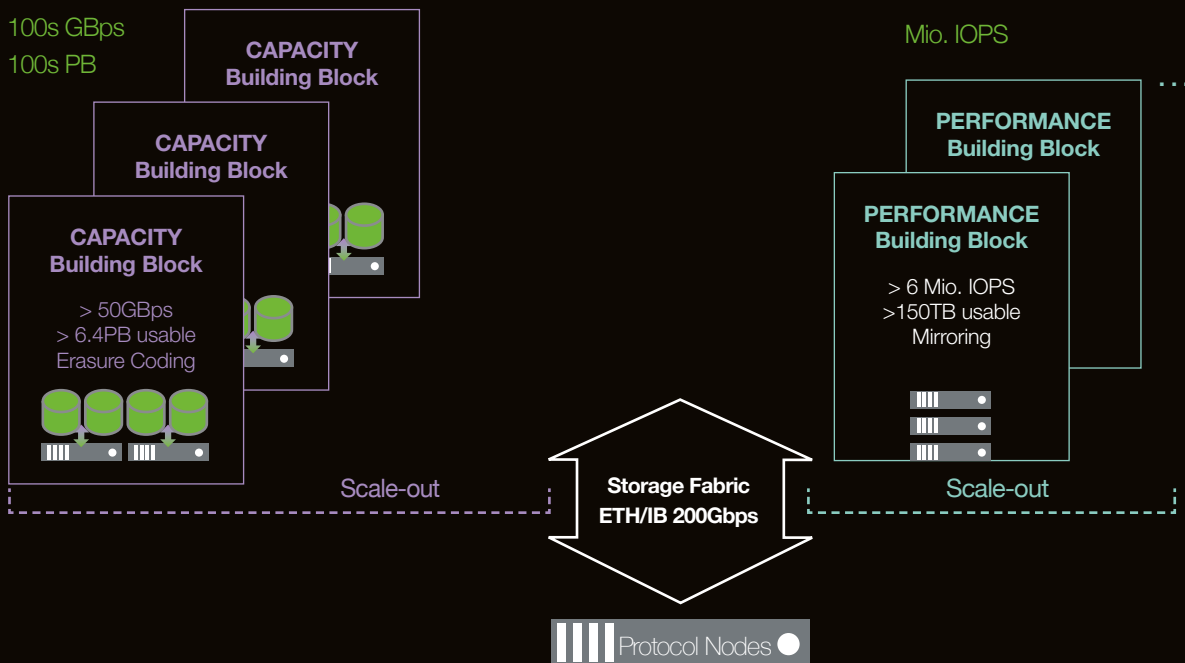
100s GBps
100s PB

CAPACITY
Building Block

CAPACITY
Building Block

CAPACITY
Building Block

> 50GBps
> 6.4PB usable
Erasure Coding

Mio. IOPS

PERFORMANCE
Building Block

PERFORMANCE
Building Block

> 6 Mio. IOPS
>150TB usable
Mirroring

Scale-out

Storage Fabric
ETH/IB 200Gbps

Scale-out

Protocol Nodes